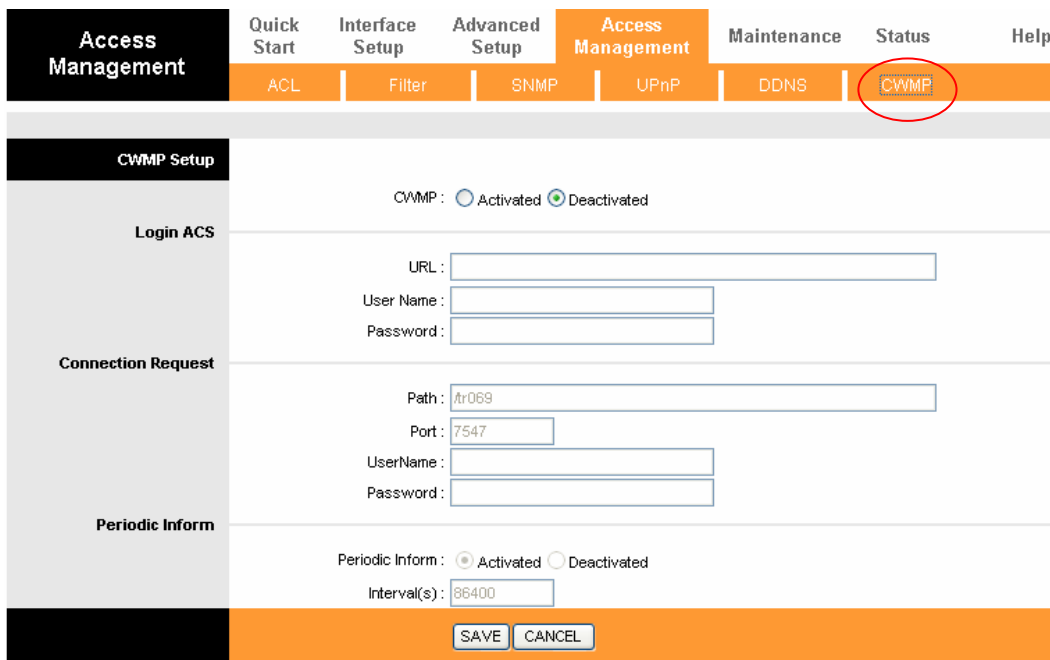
Access Management

Quick Start | Interface Setup | Advanced Setup | Access Management | Maintenance | Status | Help

ACL | Filter | SNMP | UPnP | DDNS | CWMP

CWMP Setup

CWMP : Activated Deactivated

Login ACS

URL :

User Name :

Password :

Connection Request

Path : /tr069

Port : 7547

UserName :

Password :

Periodic Inform

Periodic Inform : Activated Deactivated

Interval(s) : 86400

SAVE CANCEL